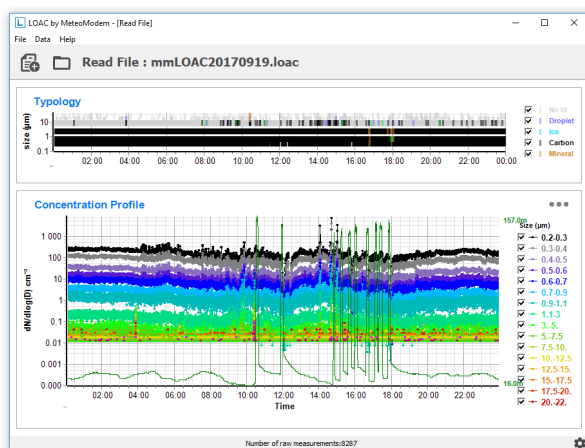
LOAC by MeteoModem - [Read File]

File Data Help

Read File : mmLOAC20170919.loac

Typology

size (µm)

10
1
0.1

02:00 04:00 06:00 08:00 10:00 12:00 14:00 16:00 18:00 20:00 22:00

No Id
Droplet
Ice
Carbon
Mineral

Concentration Profile

dN/dlog(D) cm⁻³

1 000
100
10
1
0.1
0.01
0.001
0.0001

02:00 04:00 06:00 08:00 10:00 12:00 14:00 16:00 18:00 20:00 22:00

Time

157.0m
16.0m

Size (µm)
0.2-0.3
0.3-0.4
0.4-0.5
0.5-0.6
0.6-0.7
0.7-0.9
0.9-1.1
1.1-3
3.-5.
5.-7.5
7.5-10.
10.-12.5
12.5-15.
15.-17.5
17.5-20.
20.-22.

Number of raw measurements:8287